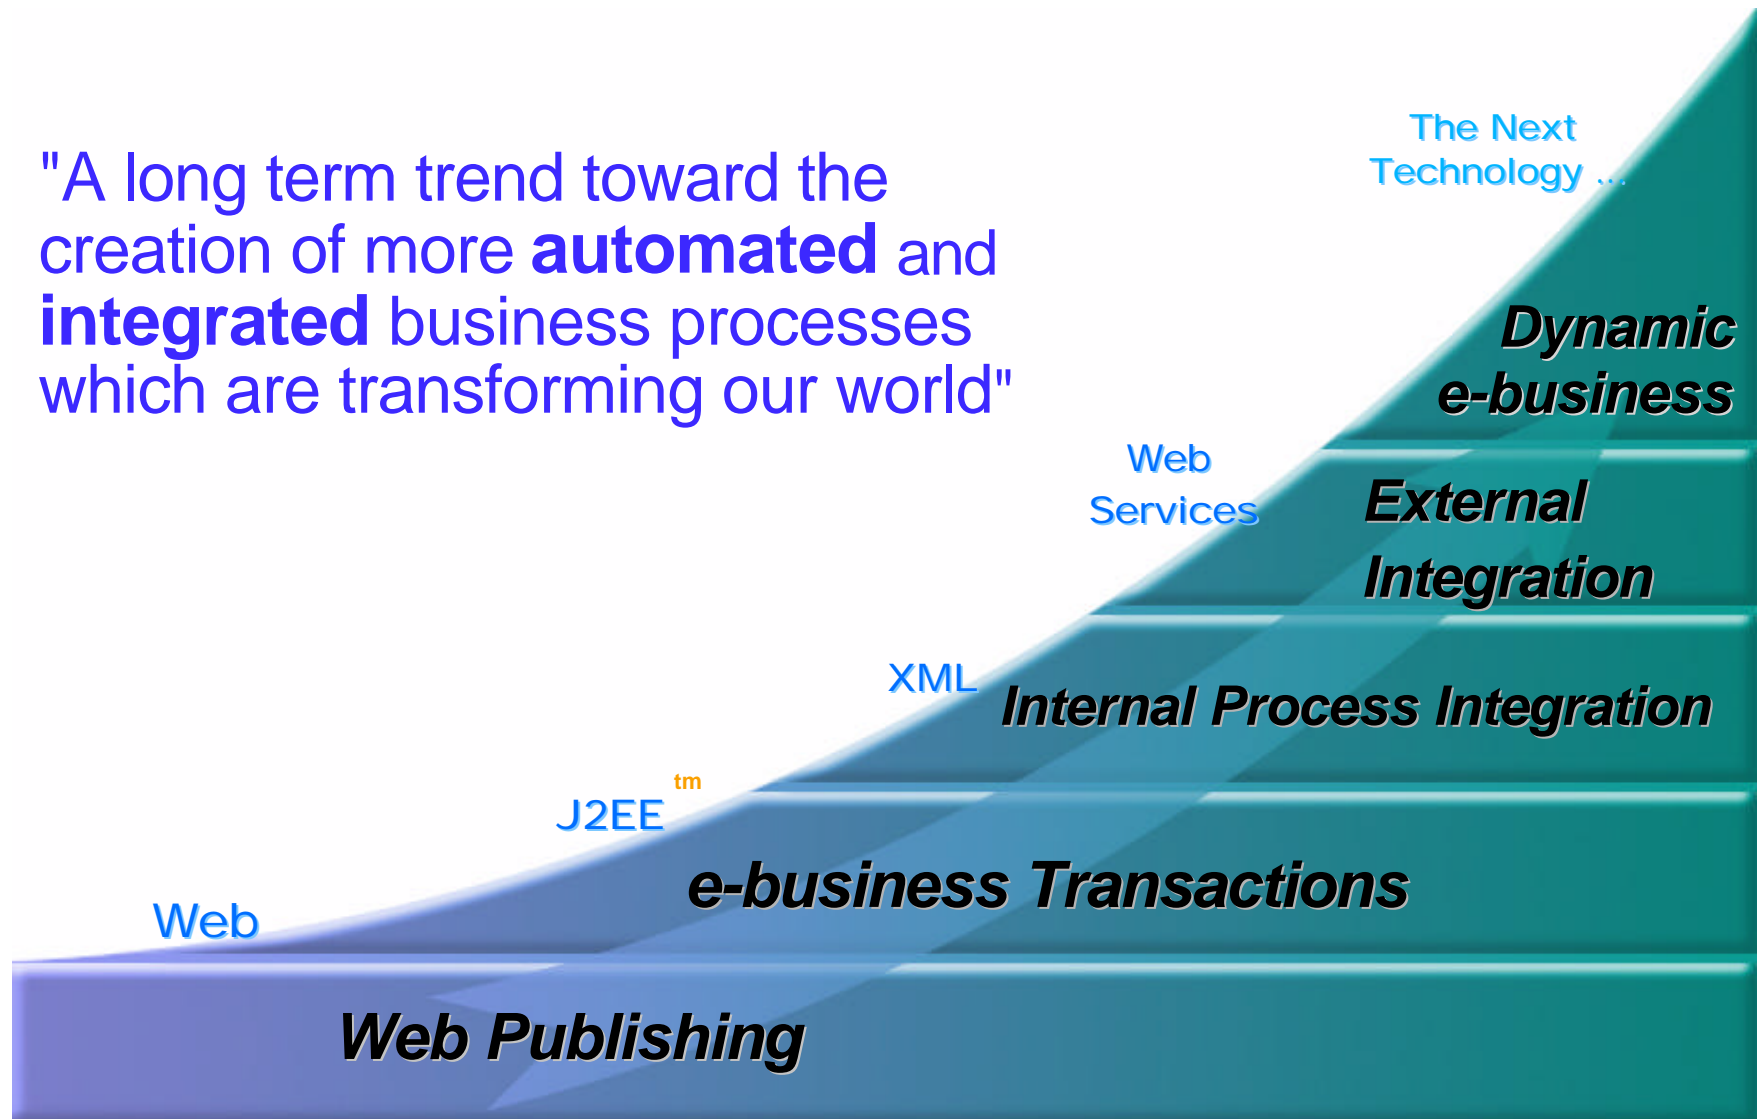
"A long term trend toward the creation of more **automated** and **integrated** business processes which are transforming our world"

The Next Technology ...

Dynamic e-business

Web Services

External Integration

XML

Internal Process Integration

J2EE$^{tm}$

e-business Transactions

Web

Web Publishing